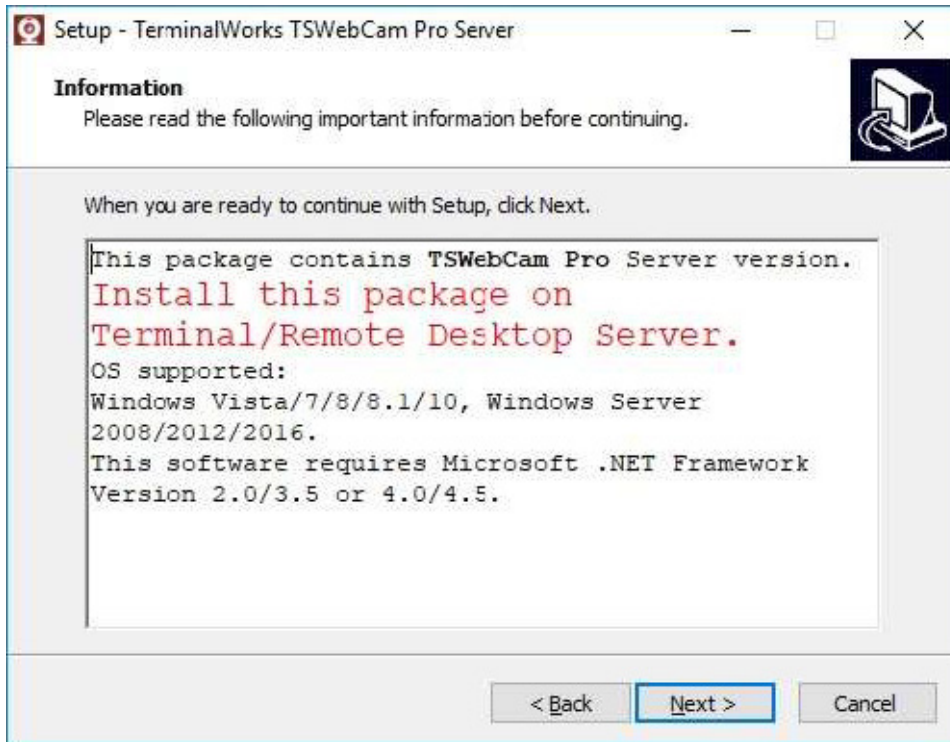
Setup - TerminalWorks TSWebCam Pro Server

Information
Please read the following important information before continuing.

When you are ready to continue with Setup, click Next.

This package contains **TSWebCam Pro** Server version.
Install this package on Terminal/Remote Desktop Server.
OS supported:
Windows Vista/7/8/8.1/10, Windows Server 2008/2012/2016.
This software requires Microsoft .NET Framework Version 2.0/3.5 or 4.0/4.5.

< Back
Next >
Cancel